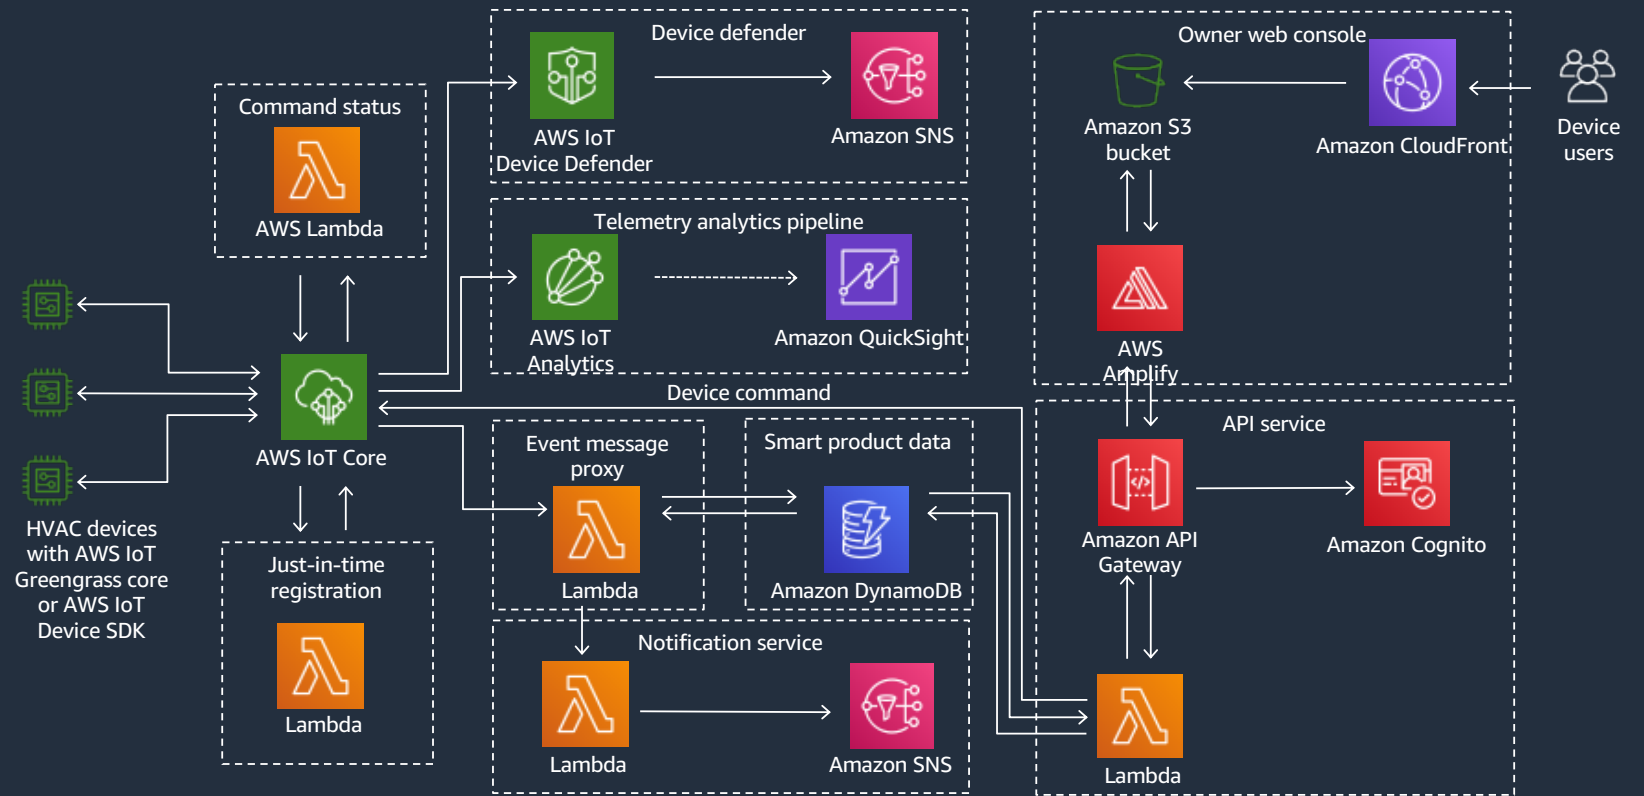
Command status

AWS Lambda

Device defender

AWS IoT Device Defender

Amazon SNS

Owner web console

Amazon S3 bucket

Amazon CloudFront

Device users

Telemetry analytics pipeline

AWS IoT Analytics

Amazon QuickSight

AWS Amplify

AWS IoT Core

HVAC devices with AWS IoT Greengrass core or AWS IoT Device SDK

Device command

Event message proxy

Lambda

Smart product data

Amazon DynamoDB

API service

Amazon API Gateway

Amazon Cognito

Just-in-time registration

Lambda

Notification service

Lambda

Amazon SNS

Lambda